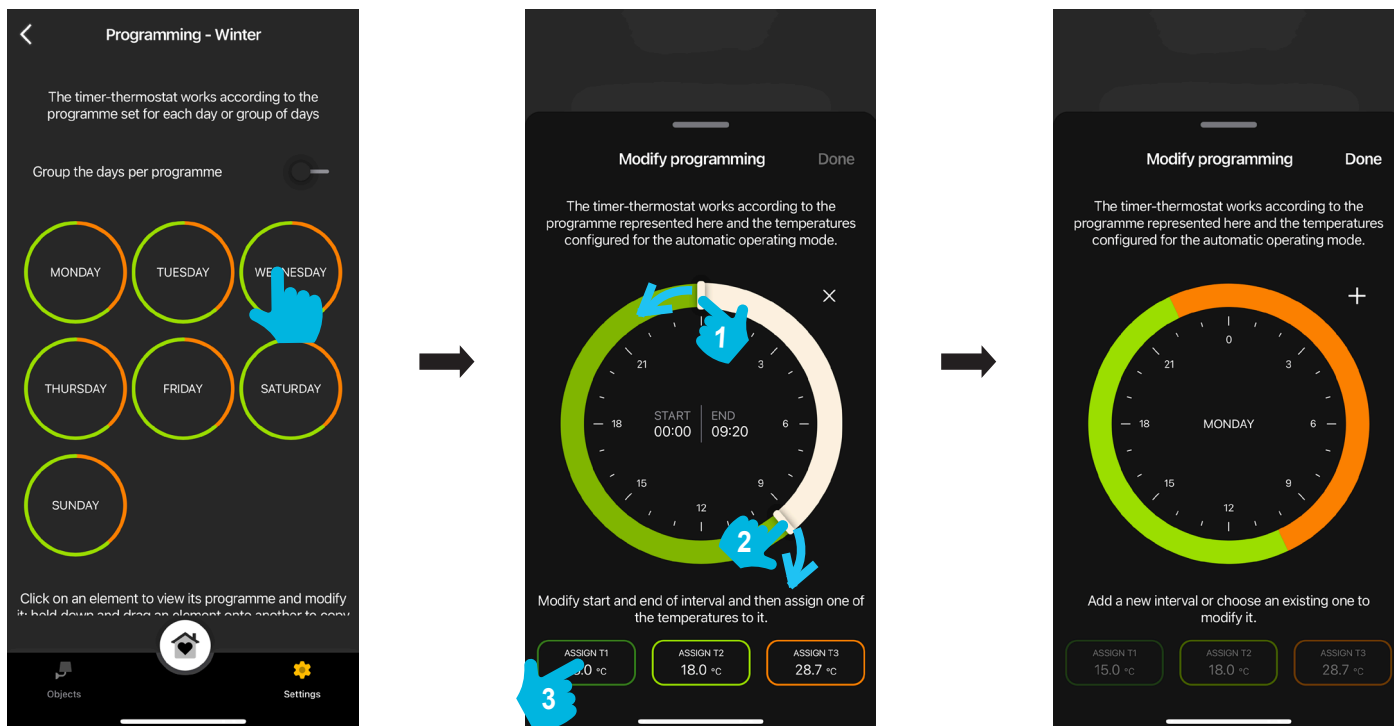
Programming - Winter

The timer-thermostat works according to the programme set for each day or group of days

Group the days per programme

MONDAY
TUESDAY
WE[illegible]NESDAY
THURSDAY
FRIDAY
SATURDAY
SUNDAY

Click on an element to view its programme and modify it; hold down and drag an element onto another to copy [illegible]

Objects
Settings

Modify programming
Done

The timer-thermostat works according to the programme represented here and the temperatures configured for the automatic operating mode.

1
21
3
18
START 00:00
END 09:20
6
15
9
12
2

Modify start and end of interval and then assign one of the temperatures to it.

ASSIGN T1
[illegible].0 °C
ASSIGN T2
18.0 °C
ASSIGN T3
28.7 °C
3

Modify programming
Done

The timer-thermostat works according to the programme represented here and the temperatures configured for the automatic operating mode.

0
21
3
18
MONDAY
6
15
9
12

Add a new interval or choose an existing one to modify it.

ASSIGN T1
15.0 °C
ASSIGN T2
18.0 °C
ASSIGN T3
28.7 °C